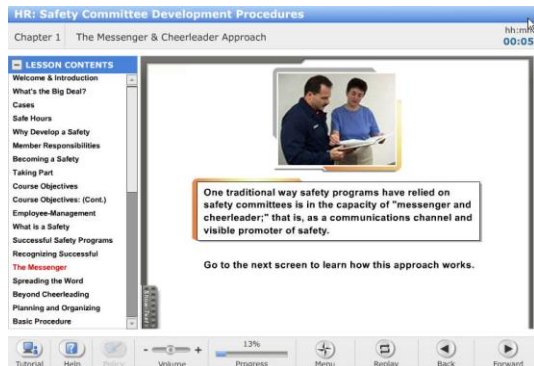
HR: Safety Committee Development Procedures

Chapter 1 The Messenger & Cheerleader Approach

hh:mm
00:05

LESSON CONTENTS
Welcome & Introduction
What's the Big Deal?
Cases
Safe Hours
Why Develop a Safety
Member Responsibilities
Becoming a Safety
Taking Part
Course Objectives
Course Objectives: (Cont.)
Employee-Management
What is a Safety
Successful Safety Programs
Recognizing Successful
The Messenger
Spreading the Word
Beyond Cheerleading
Planning and Organizing
Basic Procedure

One traditional way safety programs have relied on safety committees is in the capacity of "messenger and cheerleader;" that is, as a communications channel and visible promoter of safety.

Go to the next screen to learn how this approach works.

Tutorial Help Policy Volume 13% Progress Menu Replay Back Forward